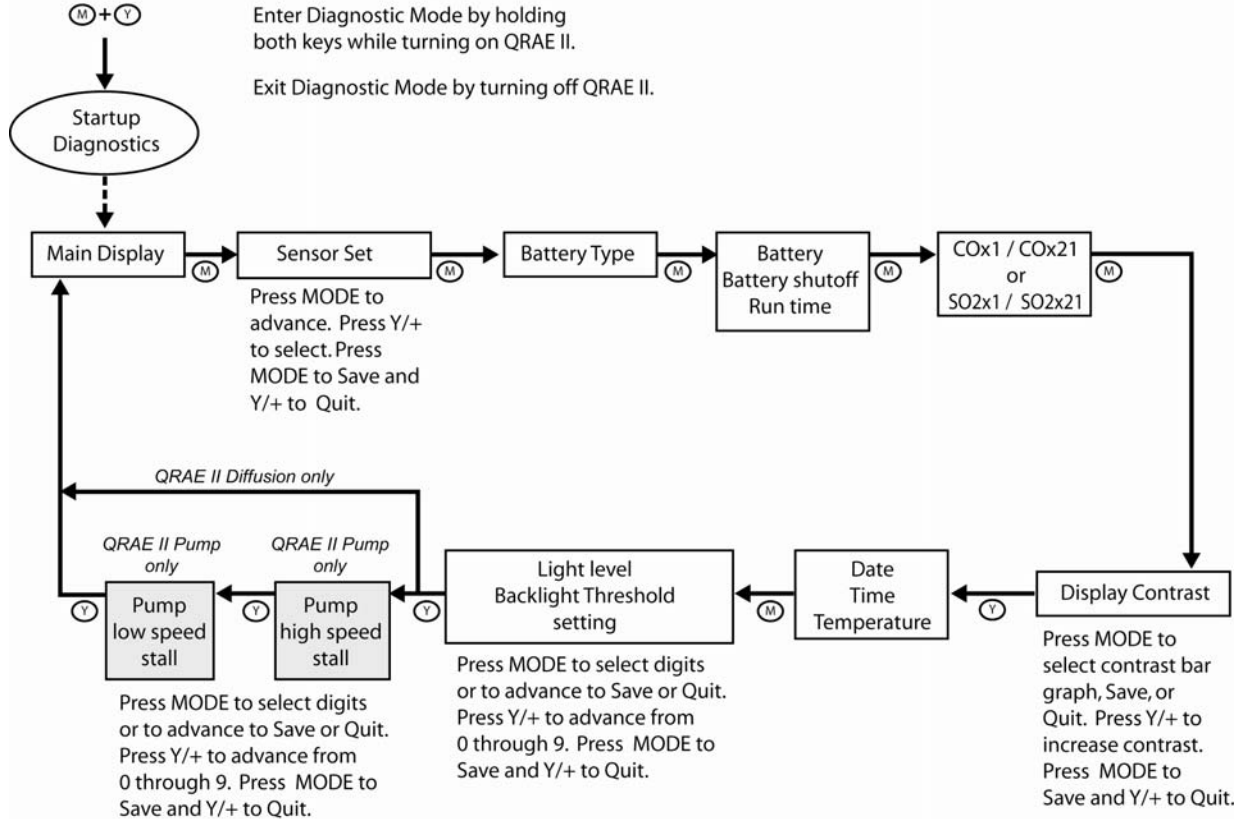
M + Y

Enter Diagnostic Mode by holding both keys while turning on QRAE II.

Exit Diagnostic Mode by turning off QRAE II.

Startup Diagnostics

Main Display

M

Sensor Set

Press MODE to advance. Press Y/+ to select. Press MODE to Save and Y/+ to Quit.

M

Battery Type

M

Battery
Battery shutoff
Run time

M

COx1 / COx21
or
SO2x1 / SO2x21

M

Display Contrast

Press MODE to select contrast bar graph, Save, or Quit. Press Y/+ to increase contrast. Press MODE to Save and Y/+ to Quit.

Y

Date
Time
Temperature

M

Light level
Backlight Threshold
setting

Press MODE to select digits or to advance to Save or Quit. Press Y/+ to advance from 0 through 9. Press MODE to Save and Y/+ to Quit.

Y

QRAE II Diffusion only

QRAE II Pump only

Pump
high speed
stall

Y

QRAE II Pump only

Pump
low speed
stall

Y

Press MODE to select digits or to advance to Save or Quit. Press Y/+ to advance from 0 through 9. Press MODE to Save and Y/+ to Quit.